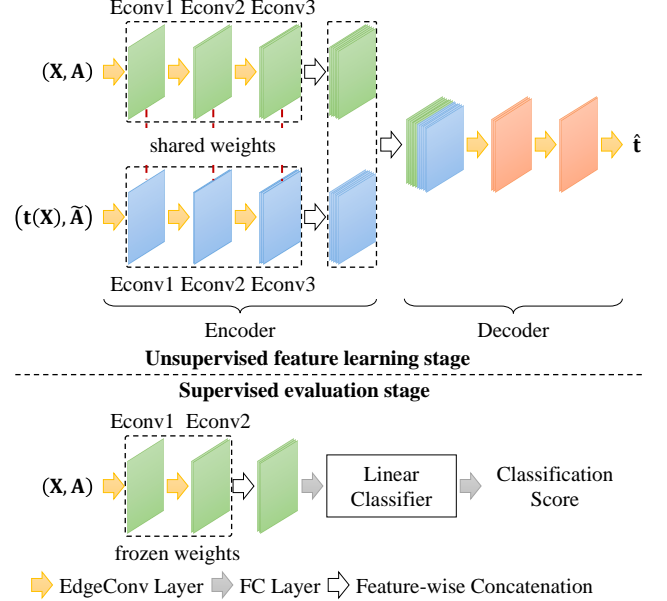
Econv1 Econv2 Econv3

$(\mathbf{X}, \mathbf{A})$

shared weights

$(\mathbf{t}(\mathbf{X}), \widetilde{\mathbf{A}})$

Econv1 Econv2 Econv3

$\hat{\mathbf{t}}$

Encoder

Decoder

Unsupervised feature learning stage

Supervised evaluation stage

Econv1 Econv2

$(\mathbf{X}, \mathbf{A})$

Linear Classifier

Classification Score

frozen weights

EdgeConv Layer FC Layer Feature-wise Concatenation